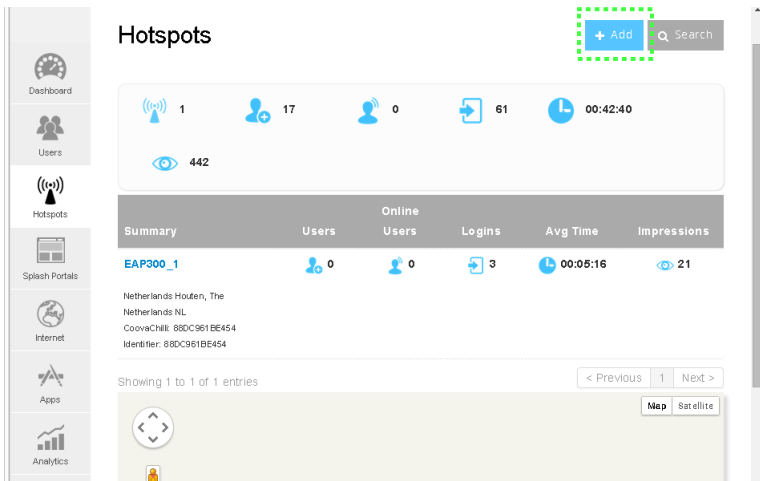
Dashboard

Users

Hotspots

Splash Portals

Internet

Apps

Analytics

Hotspots

+ Add

Search

1

17

0

61

00:42:40

442

| Summary | Users | Online Users | Logins | Avg Time | Impressions |
|---|---|---|---|---|---|
| EAP300_1 | 0 | 0 | 3 | 00:05:16 | 21 |

Netherlands Houten, The Netherlands NL
CoovaChilli: 88DC961BE454
Identifier: 88DC961BE454

Showing 1 to 1 of 1 entries

< Previous 1 Next >

Map Satellite